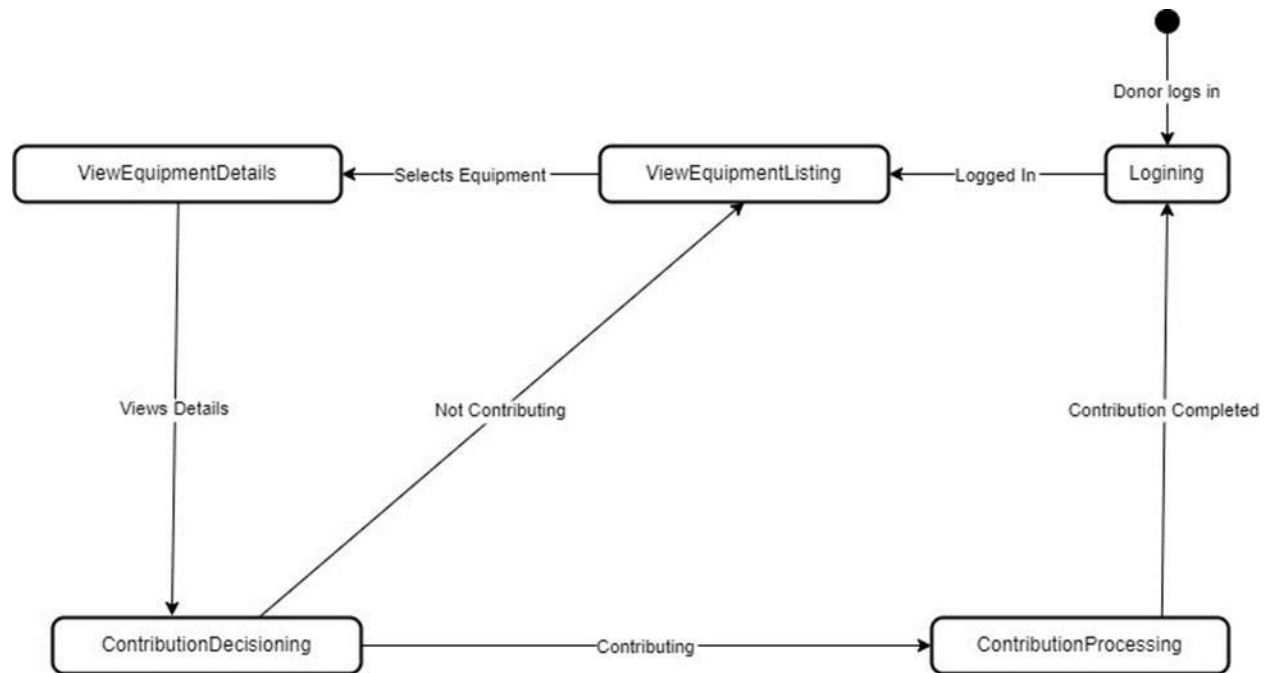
Donor logs in

Logining

Logged In

ViewEquipmentListing

Selects Equipment

ViewEquipmentDetails

Views Details

Not Contributing

Contribution Completed

ContributionDecisioning

Contributing

ContributionProcessing